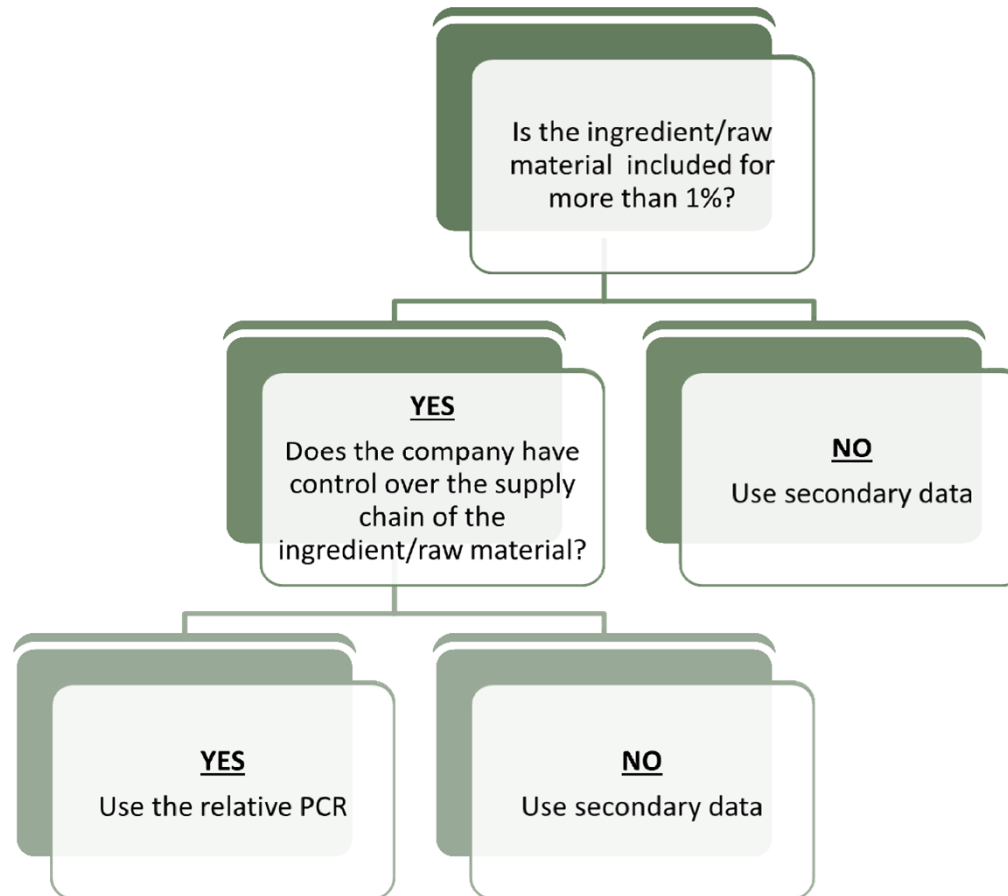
Is the ingredient/raw material included for more than 1%?

YES
Does the company have control over the supply chain of the ingredient/raw material?

NO
Use secondary data

YES
Use the relative PCR

NO
Use secondary data